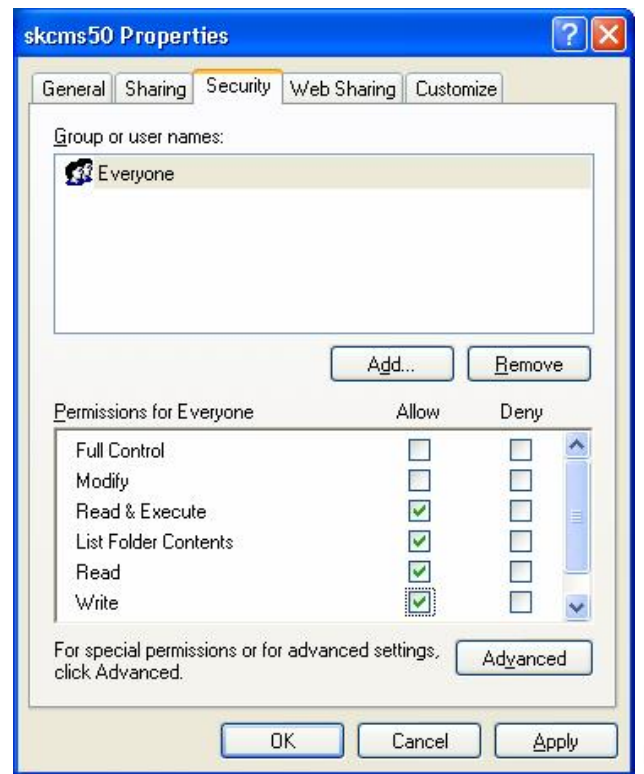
skcms50 Properties

General | Sharing | Security | Web Sharing | Customize

Group or user names:

Everyone

Add... Remove

| Permissions for Everyone | Allow | Deny |
|---|---|---|
| Full Control | ☐ | ☐ |
| Modify | ☐ | ☐ |
| Read & Execute | ☑ | ☐ |
| List Folder Contents | ☑ | ☐ |
| Read | ☑ | ☐ |
| Write | ☑ | ☐ |

For special permissions or for advanced settings, click Advanced.

Advanced

OK Cancel Apply